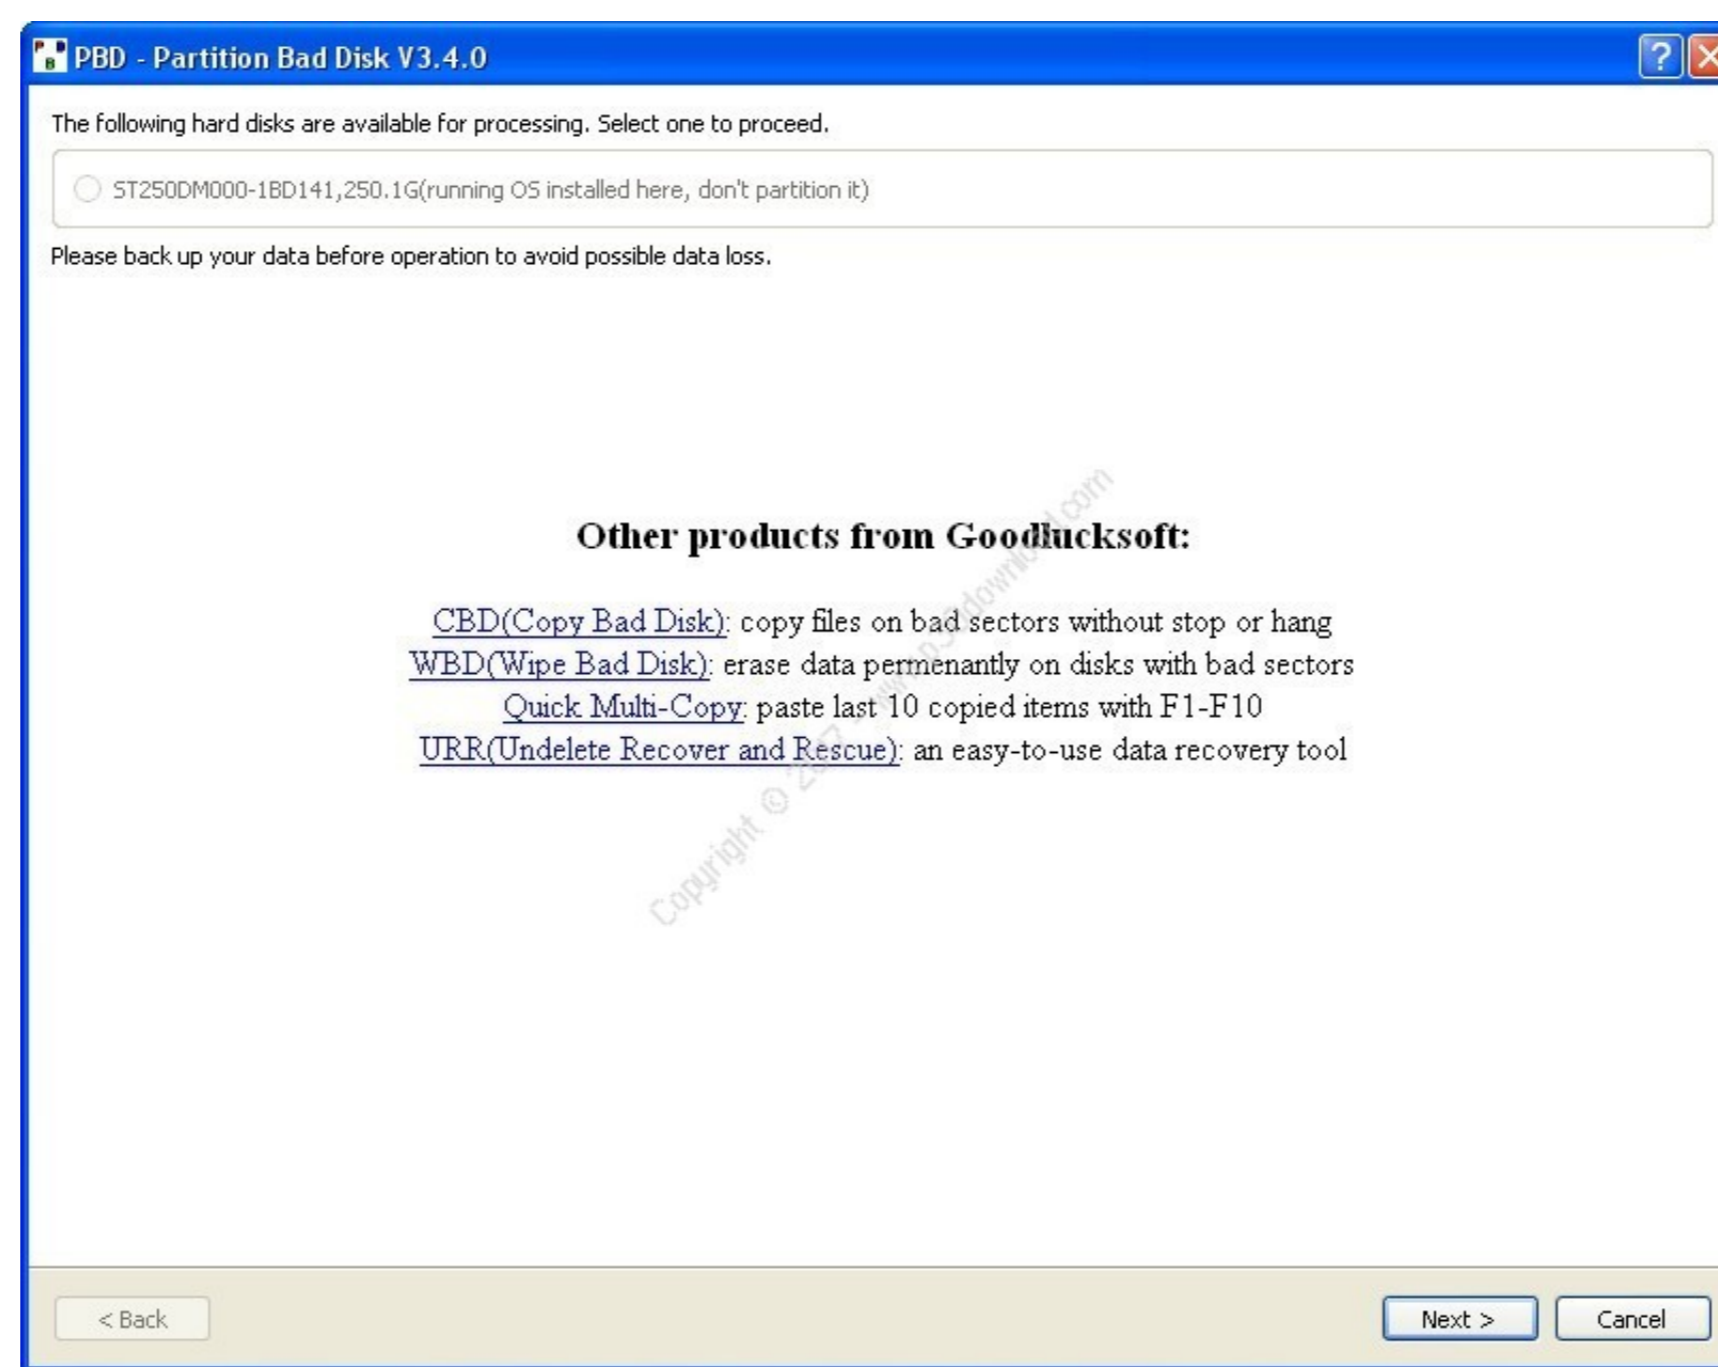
PBD - Partition Bad Disk V3.4.0

?

The following hard disks are available for processing. Select one to proceed.

ST250DM000-1BD141,250.1G(running OS installed here, don't partition it)

Please back up your data before operation to avoid possible data loss.

Other products from Goodlucksoft:

CBD(Copy Bad Disk): copy files on bad sectors without stop or hang
WBD(Wipe Bad Disk): erase data permenantly on disks with bad sectors
Quick Multi-Copy: paste last 10 copied items with F1-F10
URR(Undelete Recover and Rescue): an easy-to-use data recovery tool

Copyright © 2017 - www.p30download.com

< Back

Next >

Cancel